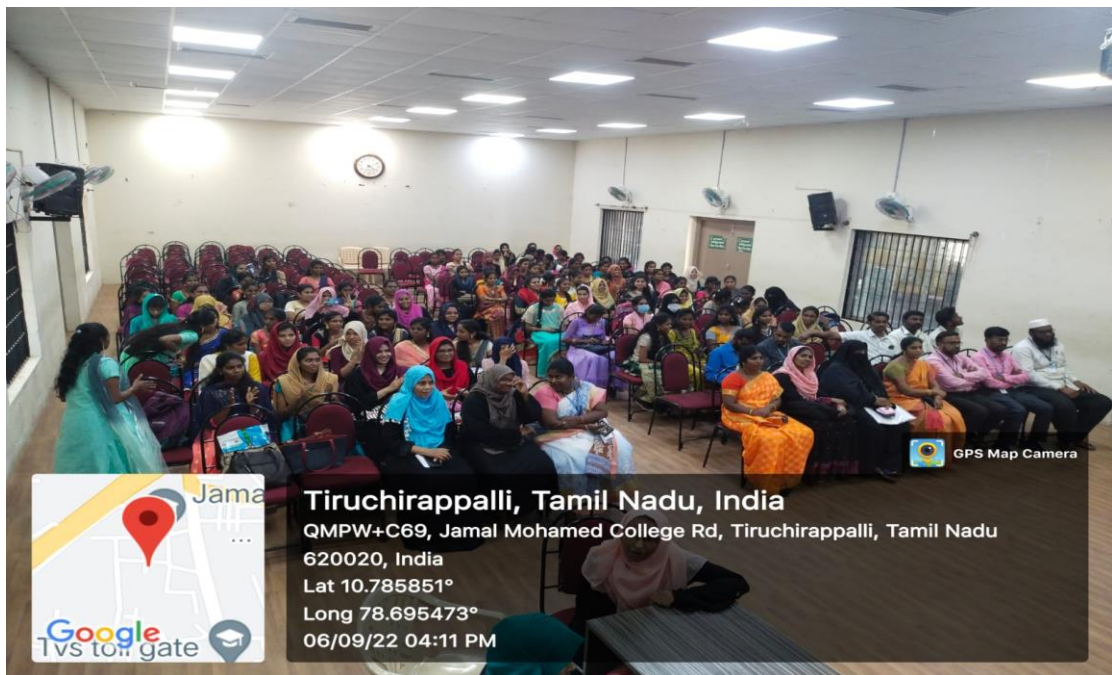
GPS Map Camera

Jama

Google
Tvs toll gate

Tiruchirappalli, Tamil Nadu, India
QMPW+C69, Jamal Mohamed College Rd, Tiruchirappalli, Tamil Nadu 620020, India
Lat 10.785851°
Long 78.695473°
06/09/22 04:11 PM